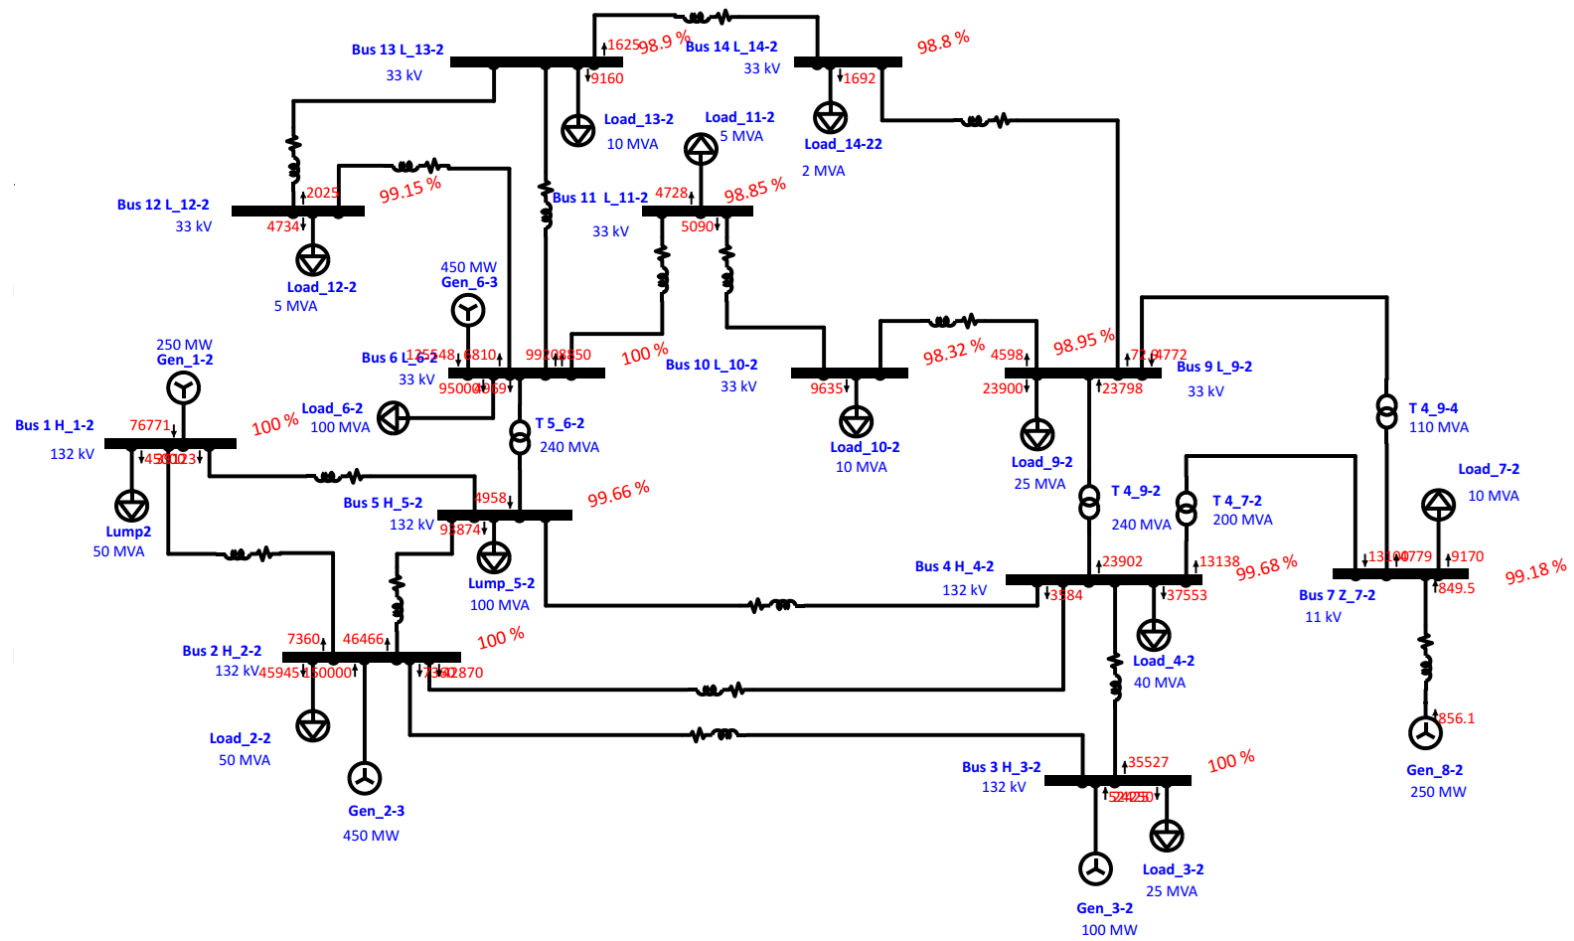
Bus 13 L_13-2
33 kV
1625
98.9 %
Bus 14 L_14-2
33 kV
98.8 %
9160
1692
Load_13-2
10 MVA
Load_11-2
5 MVA
Load_14-22
2 MVA
Bus 12 L_12-2
33 kV
2025
99.15 %
4734
Load_12-2
5 MVA
Bus 11 L_11-2
33 kV
4728
98.85 %
5090
450 MW
Gen_6-3
250 MW
Gen_1-2
Bus 6 L_6-2
33 kV
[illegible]
6810
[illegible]
100 %
Bus 10 L_10-2
33 kV
98.32 %
4598
98.95 %
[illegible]
4772
Bus 9 L_9-2
33 kV
9635
23900
23798
Load_6-2
100 MVA
T 5_6-2
240 MVA
Load_10-2
10 MVA
Load_9-2
25 MVA
T 4_9-4
110 MVA
Bus 1 H_1-2
132 kV
76771
100 %
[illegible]
Lump2
50 MVA
Bus 5 H_5-2
132 kV
4958
99.66 %
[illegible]
Lump_5-2
100 MVA
T 4_9-2
240 MVA
T 4_7-2
200 MVA
Load_7-2
10 MVA
Bus 4 H_4-2
132 kV
23902
13138
99.68 %
3584
37553
Load_4-2
40 MVA
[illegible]
9170
849.5
99.18 %
Bus 7 Z_7-2
11 kV
Bus 2 H_2-2
132 kV
7360
46466
100 %
45945
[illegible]
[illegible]
Load_2-2
50 MVA
Gen_2-3
450 MW
856.1
Gen_8-2
250 MW
Bus 3 H_3-2
132 kV
35527
100 %
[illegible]
Load_3-2
25 MVA
Gen_3-2
100 MW